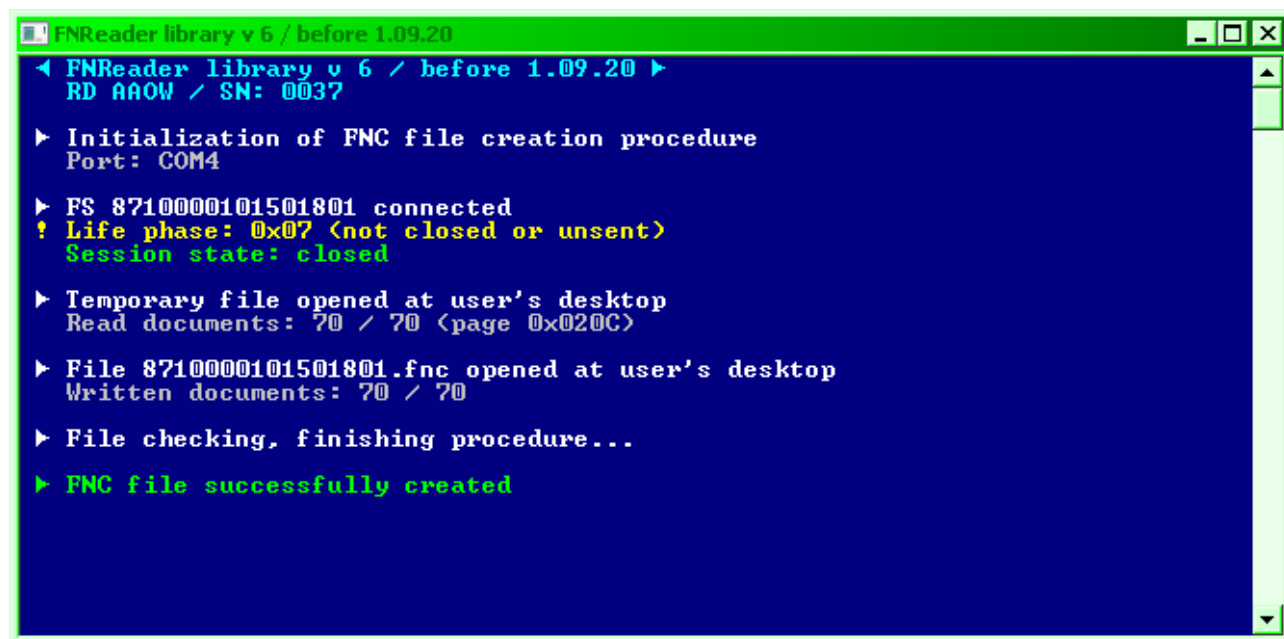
FNReader library v 6 / before 1.09.20

◄ FNReader library v 6 / before 1.09.20 ►
RD AAOW / SN: 0037

► Initialization of FNC file creation procedure
Port: COM4

► FS 8710000101501801 connected
! Life phase: 0x07 (not closed or unsent)
Session state: closed

► Temporary file opened at user's desktop
Read documents: 70 / 70 (page 0x020C)

► File 8710000101501801.fnc opened at user's desktop
Written documents: 70 / 70

► File checking, finishing procedure...

► FNC file successfully created